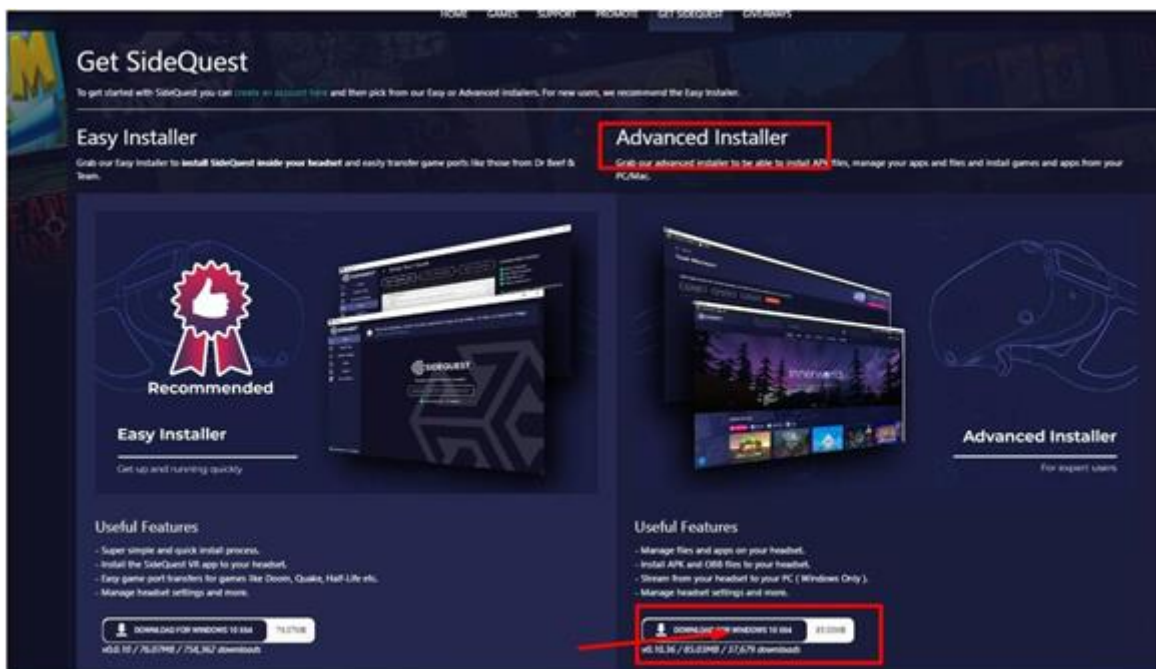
HOME GAMES SUPPORT PROMOTE GET SIDEQUEST GIVEAWAYS

Get SideQuest

To get started with SideQuest you can create an account here and then pick from our Easy or Advanced Installers. For new users, we recommend the Easy Installer.

Easy Installer

Grab our Easy Installer to install SideQuest inside your headset and easily transfer game ports like those from Dr Beef & Team.

Advanced Installer

Grab our advanced installer to be able to install APK files, manage your apps and files and install games and apps from your PC/Mac.

Recommended

Easy Installer

Get up and running quickly

SIDEQUEST

Advanced Installer

For expert users

Useful Features

- Super simple and quick install process.
- Install the SideQuest VR app to your headset.
- Easy game port transfers for games like Doom, Quake, Half-Life etc.
- Manage headset settings and more.

DOWNLOAD FOR WINDOWS 10 X64 79.27MB

v0.0.10 / 79.07MB / 758,362 downloads

Useful Features

- Manage files and apps on your headset.
- Install APK and OBB files to your headset.
- Stream from your headset to your PC ( Windows Only ).
- Manage headset settings and more.

DOWNLOAD FOR WINDOWS 10 X64 85.03MB

v0.10.36 / 85.03MB / 37,679 downloads